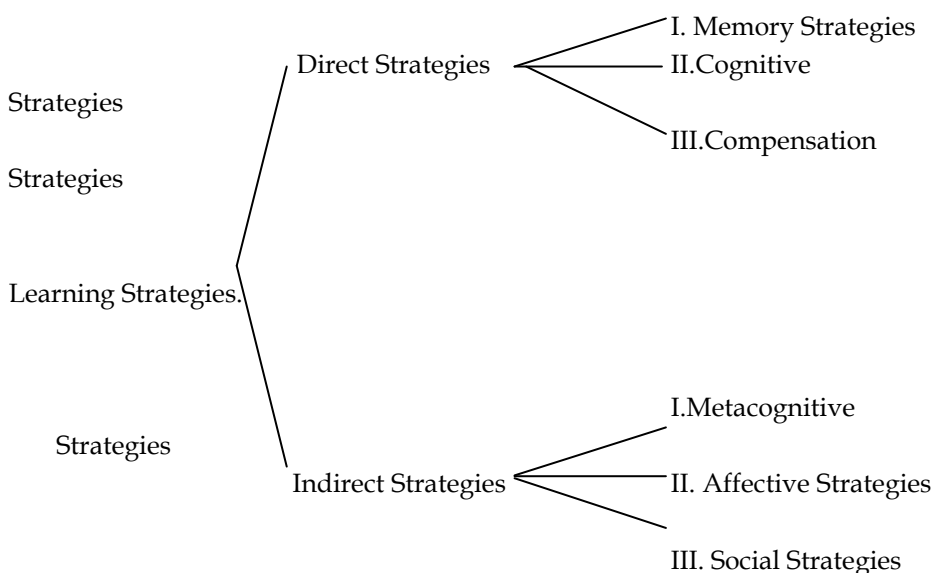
I. Memory Strategies

Direct Strategies

II.Cognitive

Strategies

III.Compensation

Strategies

Learning Strategies.

I.Metacognitive

Strategies

Indirect Strategies

II. Affective Strategies

III. Social Strategies